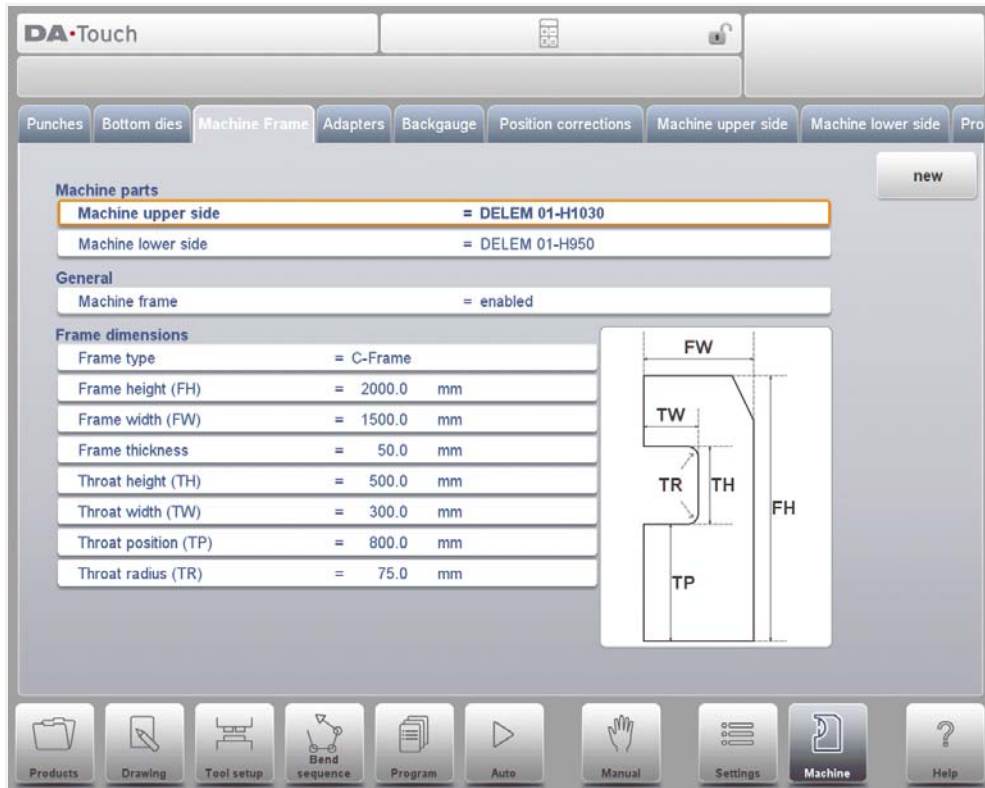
DA·Touch

Punches | Bottom dies | Machine Frame | Adapters | Backgauge | Position corrections | Machine upper side | Machine lower side | Pro

new

Machine parts

| | |
|---|---|
| Machine upper side | = DELEM 01-H1030 |
| Machine lower side | = DELEM 01-H950 |

General

| | |
|---|---|
| Machine frame | = enabled |

Frame dimensions

| | | |
|---|---|---|
| Frame type | = C-Frame | |
| Frame height (FH) | = 2000.0 | mm |
| Frame width (FW) | = 1500.0 | mm |
| Frame thickness | = 50.0 | mm |
| Throat height (TH) | = 500.0 | mm |
| Throat width (TW) | = 300.0 | mm |
| Throat position (TP) | = 800.0 | mm |
| Throat radius (TR) | = 75.0 | mm |

FW
TW
TR
TH
FH
TP

Products | Drawing | Tool setup | Bend sequence | Program | Auto | Manual | Settings | Machine | Help